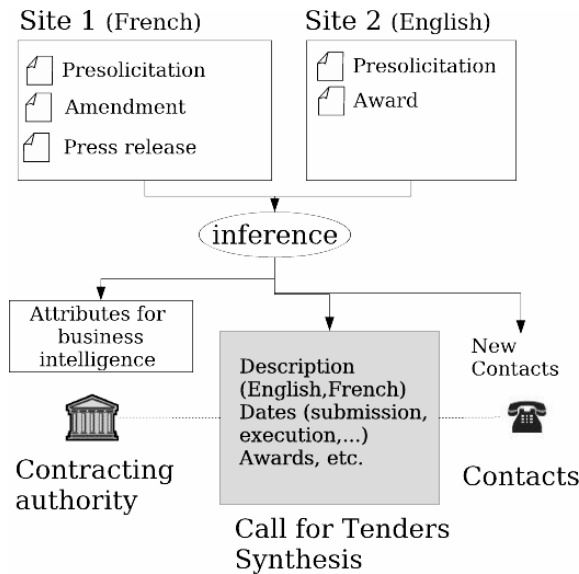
Site 1 (French)

Presolicitation

Amendment

Press release

Site 2 (English)

Presolicitation

Award

inference

Attributes for business intelligence

Description (English,French) Dates (submission, execution,...) Awards, etc.

New Contacts

Contracting authority

Contacts

Call for Tenders Synthesis